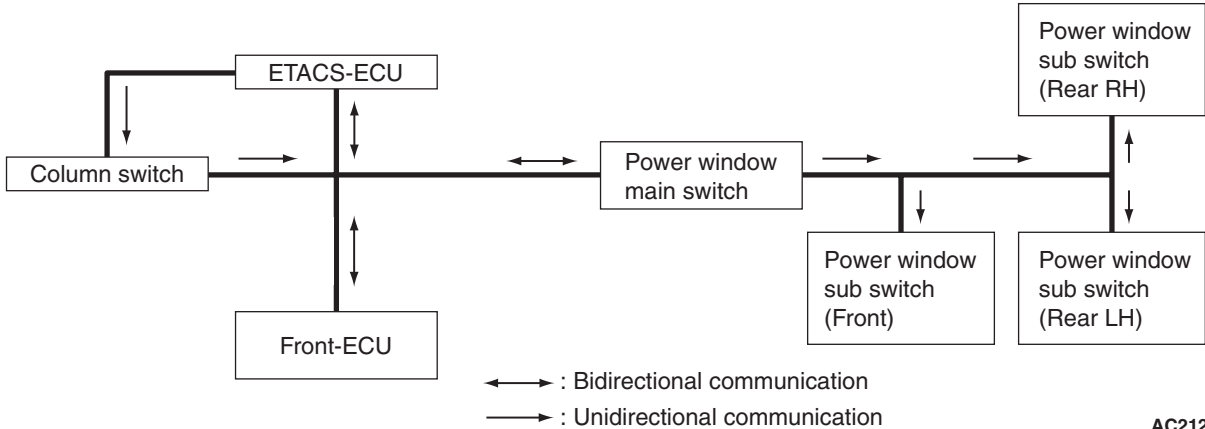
ETACS-ECU

Power window sub switch (Rear RH)

Column switch

Power window main switch

Power window sub switch (Front)

Power window sub switch (Rear LH)

Front-ECU

: Bidirectional communication

: Unidirectional communication

AC212